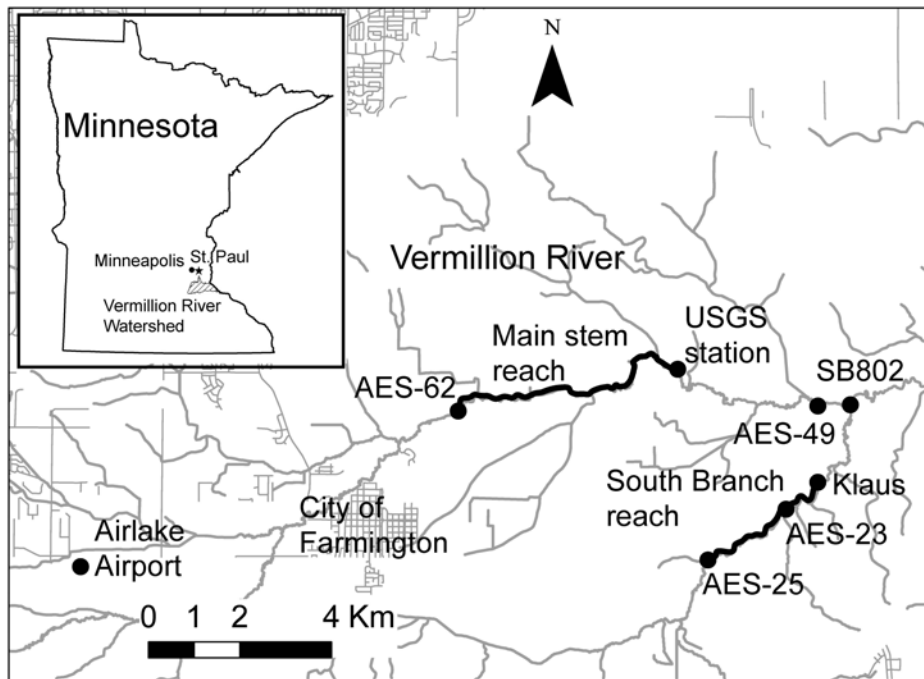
Minnesota

Minneapolis St. Paul

Vermillion River Watershed

N

Vermillion River

Main stem reach

USGS station

AES-62

SB802

AES-49

South Branch reach

Klaus

AES-23

AES-25

Airlake Airport

City of Farmington

0 1 2 4 Km